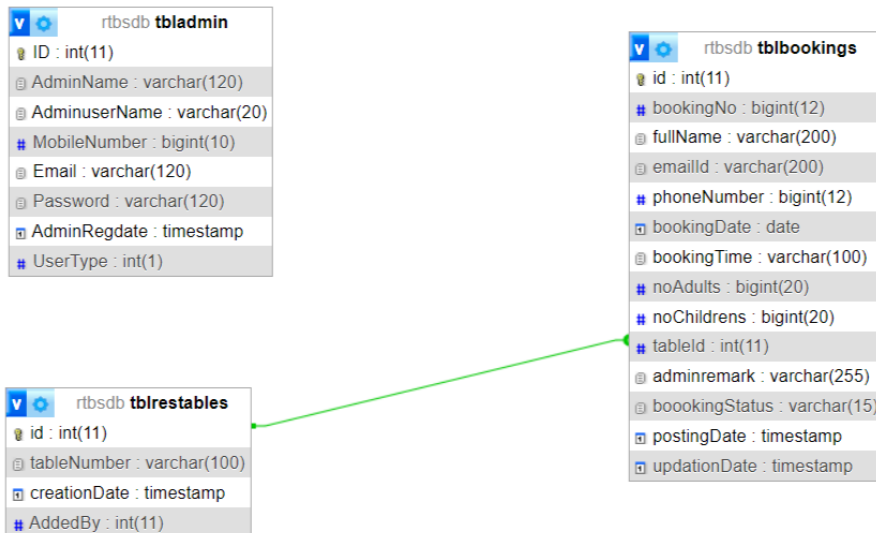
rtbsdb tbladmin
ID : int(11)
AdminName : varchar(120)
AdminuserName : varchar(20)
MobileNumber : bigint(10)
Email : varchar(120)
Password : varchar(120)
AdminRegdate : timestamp
UserType : int(1)

rtbsdb tblbookings
id : int(11)
bookingNo : bigint(12)
fullName : varchar(200)
emailId : varchar(200)
phoneNumber : bigint(12)
bookingDate : date
bookingTime : varchar(100)
noAdults : bigint(20)
noChildrens : bigint(20)
tableId : int(11)
adminremark : varchar(255)
boookingStatus : varchar(15)
postingDate : timestamp
updationDate : timestamp

rtbsdb tblrestables
id : int(11)
tableNumber : varchar(100)
creationDate : timestamp
AddedBy : int(11)